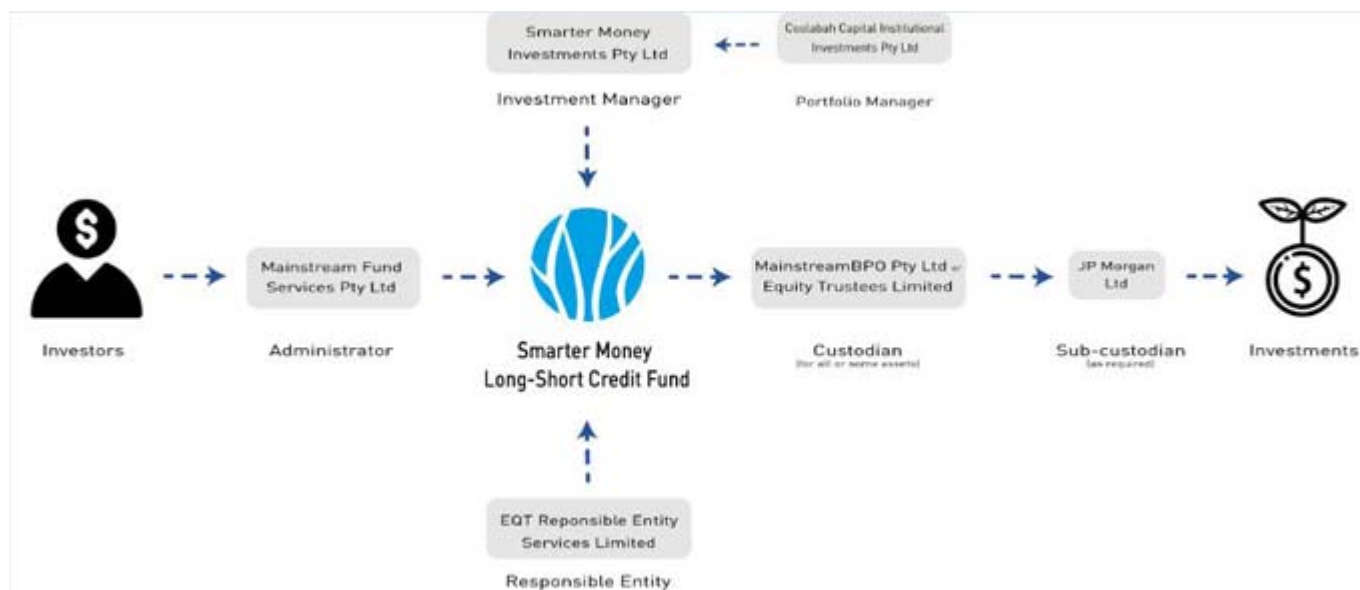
Smarter Money Investments Pty Ltd

Investment Manager

Coolabah Capital Institutional Investments Pty Ltd

Portfolio Manager

$

Investors

Mainstream Fund Services Pty Ltd

Administrator

Smarter Money Long-Short Credit Fund

MainstreamBPO Pty Ltd or Equity Trustees Limited

Custodian
(for all or some assets)

JP Morgan Ltd

Sub-custodian
(as required)

$

Investments

EQT Reponsible Entity Services Limited

Responsible Entity